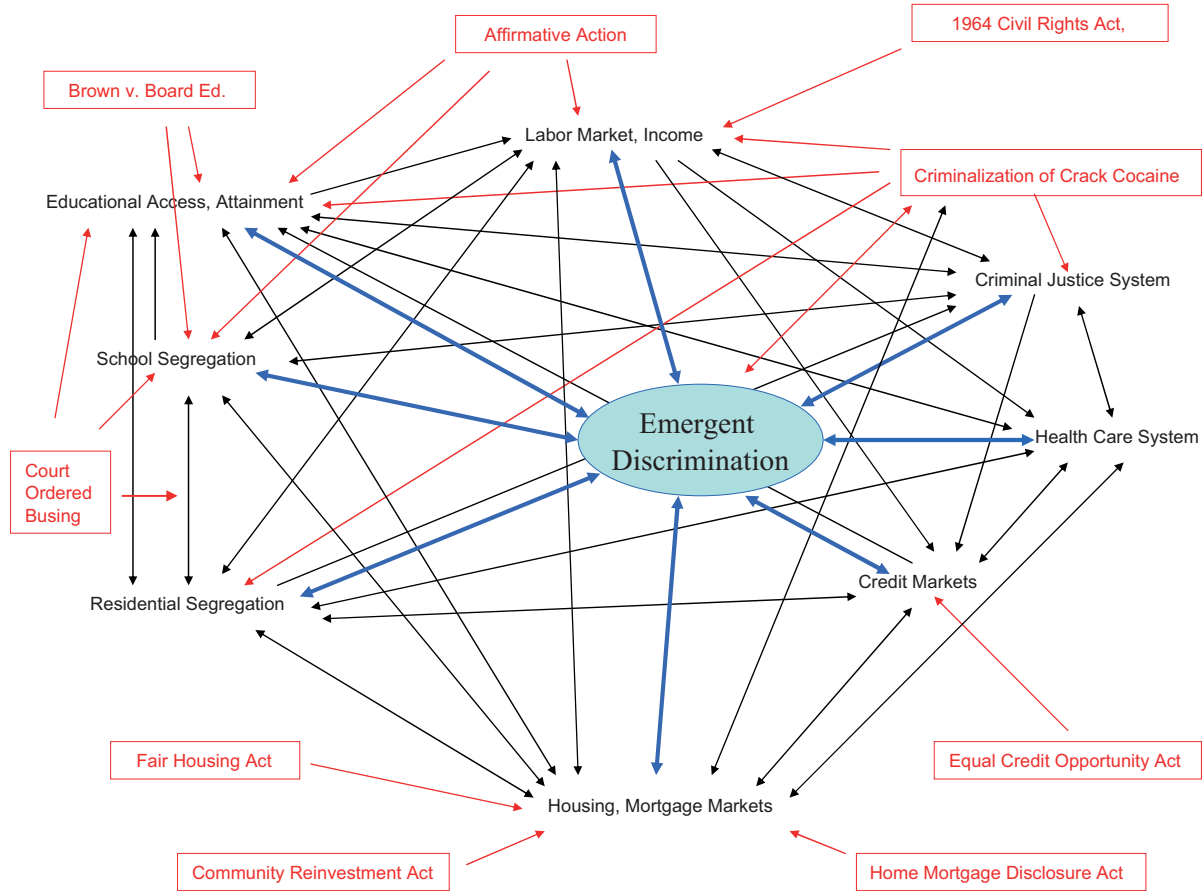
Affirmative Action

1964 Civil Rights Act,

Brown v. Board Ed.

Labor Market, Income

Criminalization of Crack Cocaine

Educational Access, Attainment

Criminal Justice System

School Segregation

Emergent Discrimination

Health Care System

Court Ordered Busing

Credit Markets

Residential Segregation

Fair Housing Act

Equal Credit Opportunity Act

Housing, Mortgage Markets

Community Reinvestment Act

Home Mortgage Disclosure Act